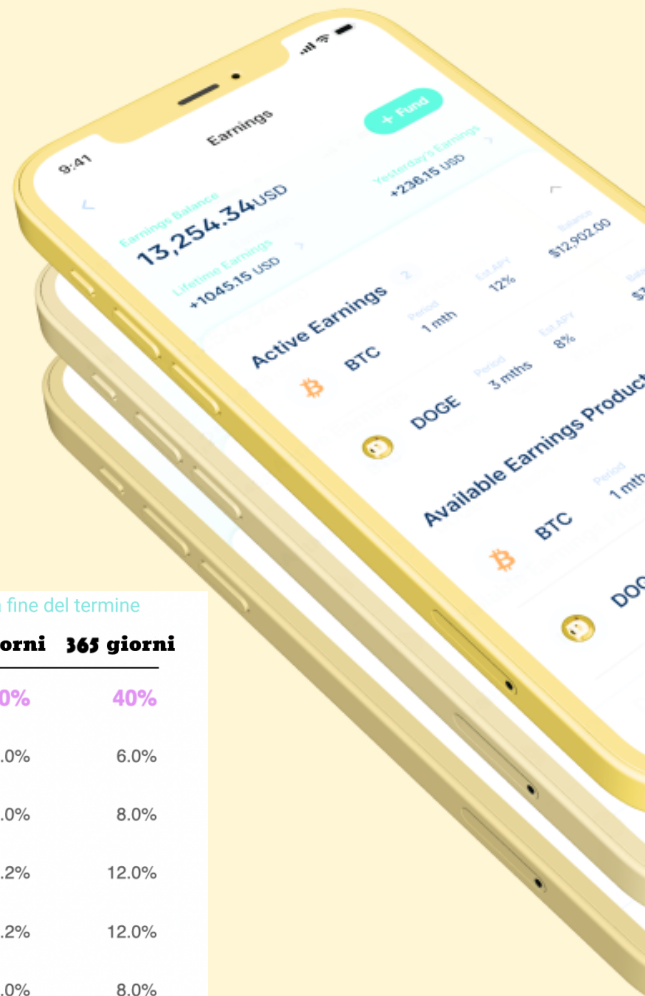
9:41

Earnings

+ Fund

Earnings Balance
13,254.34USD

Yesterday's Earnings
+236.15 USD

Lifetime Earnings
+1045.15 USD

Active Earnings 2

BTC
Period
1 mth
Est.APY
12%
Balance
$12,902.00

DOGE
Period
3 mths
Est.APY
8%

Available Earnings Product

BTC
Period
1 mth

DOG

fine del termine

| orni | 365 giorni |
|---|---|
| 0% | 40% |
| .0% | 6.0% |
| .0% | 8.0% |
| .2% | 12.0% |
| .2% | 12.0% |
| .0% | 8.0% |